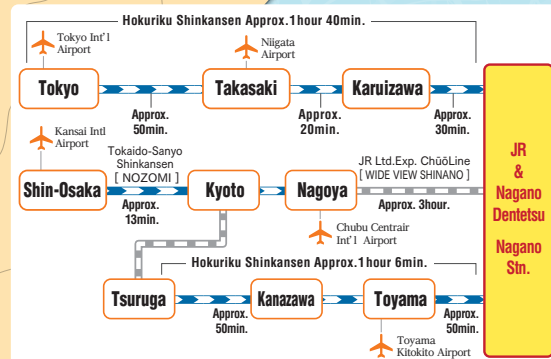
Hokuriku Shinkansen Approx.1hour 40min.

Tokyo Int'l Airport

Niigata Airport

Tokyo

Takasaki

Karuizawa

Approx. 50min.

Approx. 20min.

Approx. 30min.

JR & Nagano Dentetsu

Nagano Stn.

Kansai Intl Airport

Tokaido-Sanyo Shinkansen [ NOZOMI ]

JR Ltd.Exp. ChūōLine [ WIDE VIEW SHINANO ]

Shin-Osaka

Kyoto

Nagoya

Approx. 13min.

Approx. 3hour.

Chubu Centrair Int'l Airport

Hokuriku Shinkansen Approx.1hour 6min.

Tsuruga

Kanazawa

Toyama

Approx. 50min.

Approx. 50min.

Toyama Kitokito Airport